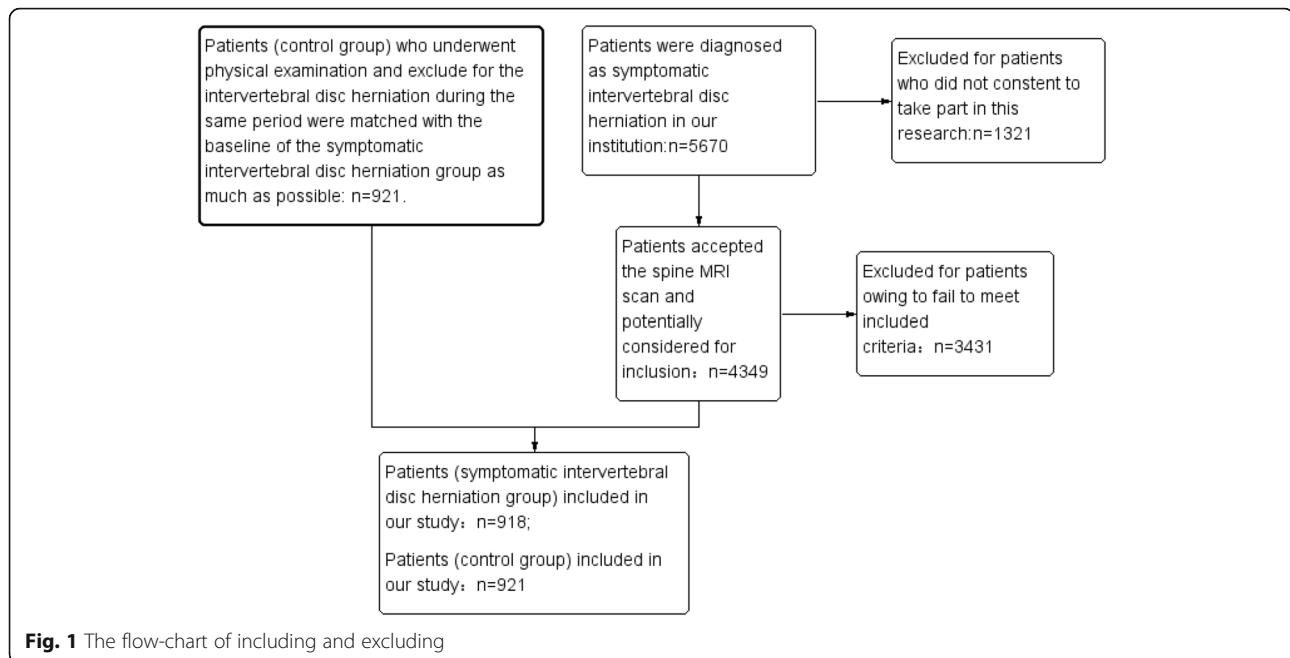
Patients (control group) who underwent physical examination and exclude for the intervertebral disc herniation during the same period were matched with the baseline of the symptomatic intervertebral disc herniation group as much as possible: n=921.

Patients were diagnosed as symptomatic intervertebral disc herniation in our institution:n=5670

Excluded for patients who did not constent to take part in this research:n=1321

Patients accepted the spine MRI scan and potentially considered for inclusion：n=4349

Excluded for patients owing to fail to meet included criteria：n=3431

Patients (symptomatic intervertebral disc herniation group) included in our study：n=918;

Patients (control group) included in our study：n=921

**Fig. 1** The flow-chart of including and excluding